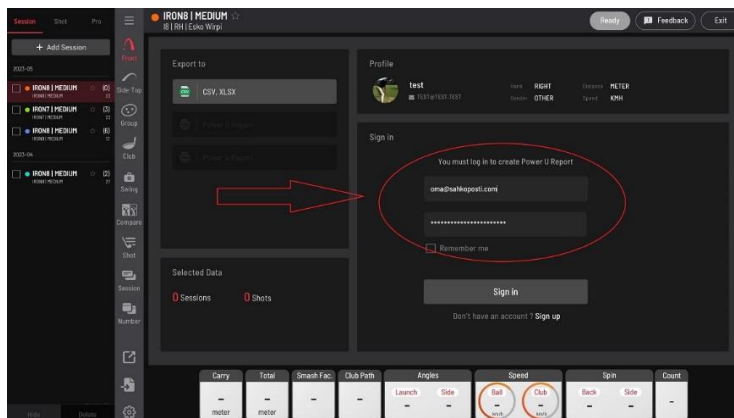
Session Shot Pro

+ Add Session

2023-05

IRON8 | MEDIUM (0)

IRON7 | MEDIUM (3)

IRON8 | MEDIUM (6)

2023-04

IRON8 | MEDIUM (2)

Hide Delete

Front

Side Top

Group

Club

Swing

Compare

Shot

Session

Number

IRON8 | MEDIUM
I8 | RH | Esko Wirpi

Ready

Feedback

Exit

Export to

CSV, XLSX

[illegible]

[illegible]

Profile

test

TEST@TEST.TEST

Hand RIGHT

Gender OTHER

Distance METER

Speed KMH

Sign in

You must log in to create Power U Report

oma@sahkoposti.com

**************************

Remember me

Sign in

Don't have an account ? Sign up

Selected Data

0 Sessions

0 Shots

| Carry | Total | Smash Fac. | Club Path | Angles | | Speed | | Spin | | Count |
|---|---|---|---|---|---|---|---|---|---|---|
| | | | | Launch | Side | Ball | Club | Back | Side | |
| - | - | - | - | - | - | - | - | - | - | - |
| meter | meter | | | | | km/h | km/h | | | |